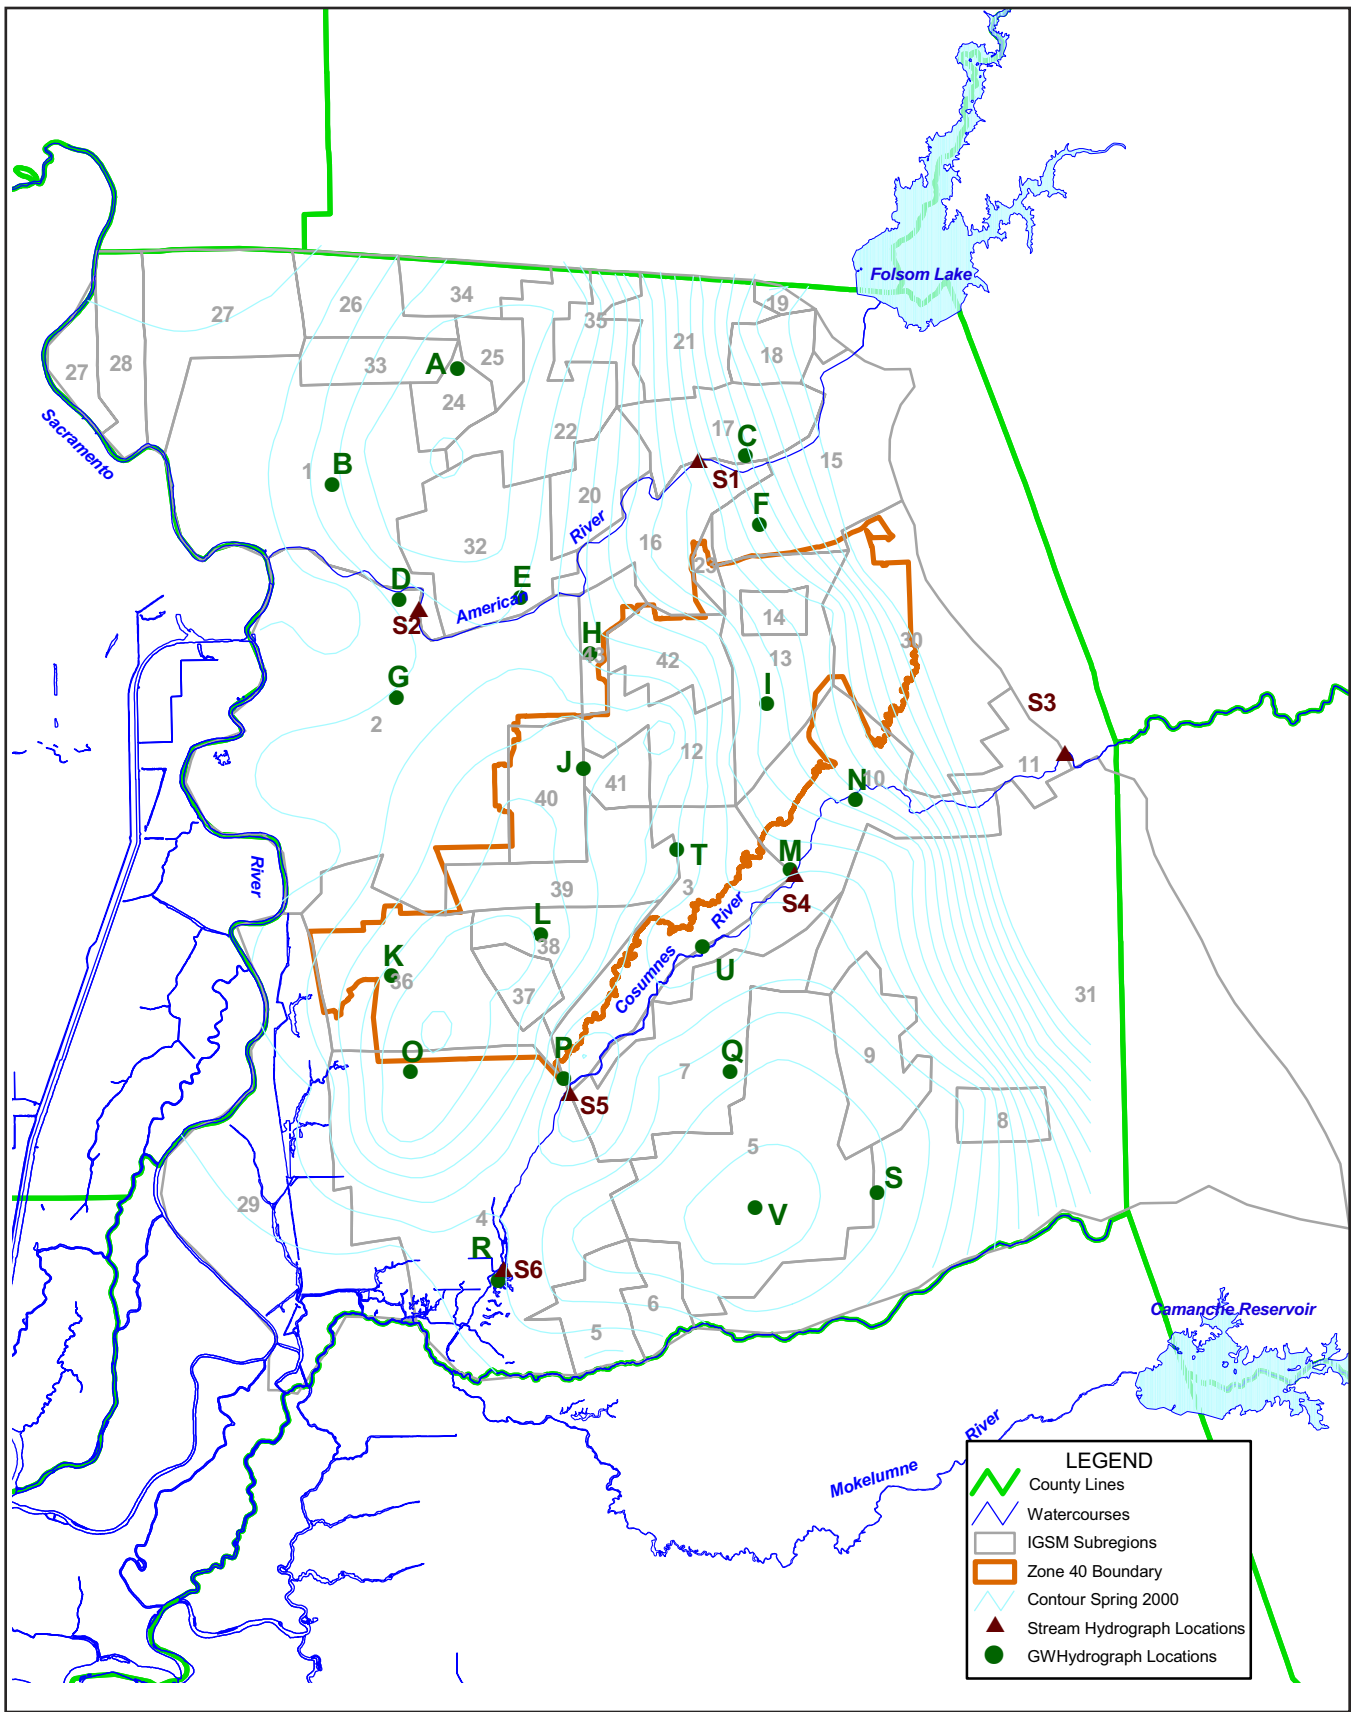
Folsom Lake

27 26 34 35 19 21 18 28 27 33 A 25 24 22 17 C 15 Sacramento B 1 S1 F 20 River 16 32 23 D E American S2 14 H 30 42 13 G I S3 2 12 J 41 N 10 11 40 T M 3 S4 39 River L 38 K 36 Cosumnes U 37 31 O P Q 9 7 S5 8 5 S V 29 4 R S6 6 5

River

Camanche Reservoir

River Mokelumne

LEGEND
County Lines
Watercourses
IGSM Subregions
Zone 40 Boundary
Contour Spring 2000
Stream Hydrograph Locations
GWHydrograph Locations